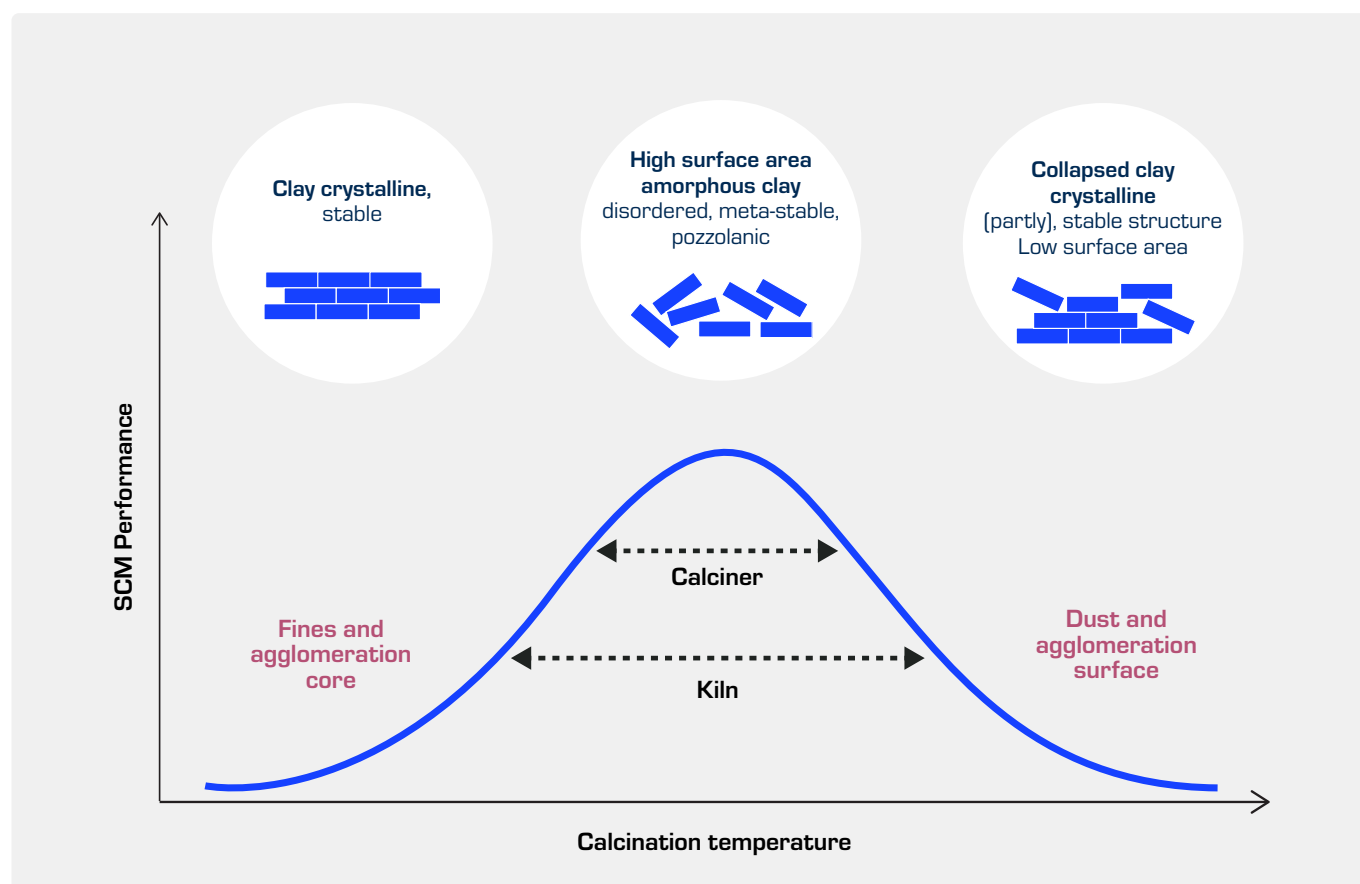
Clay crystalline, stable

High surface area amorphous clay disordered, meta-stable, pozzolanic

Collapsed clay crystalline (partly), stable structure Low surface area

SCM Performance

Fines and agglomeration core

Calciner

Kiln

Dust and agglomeration surface

Calcination temperature